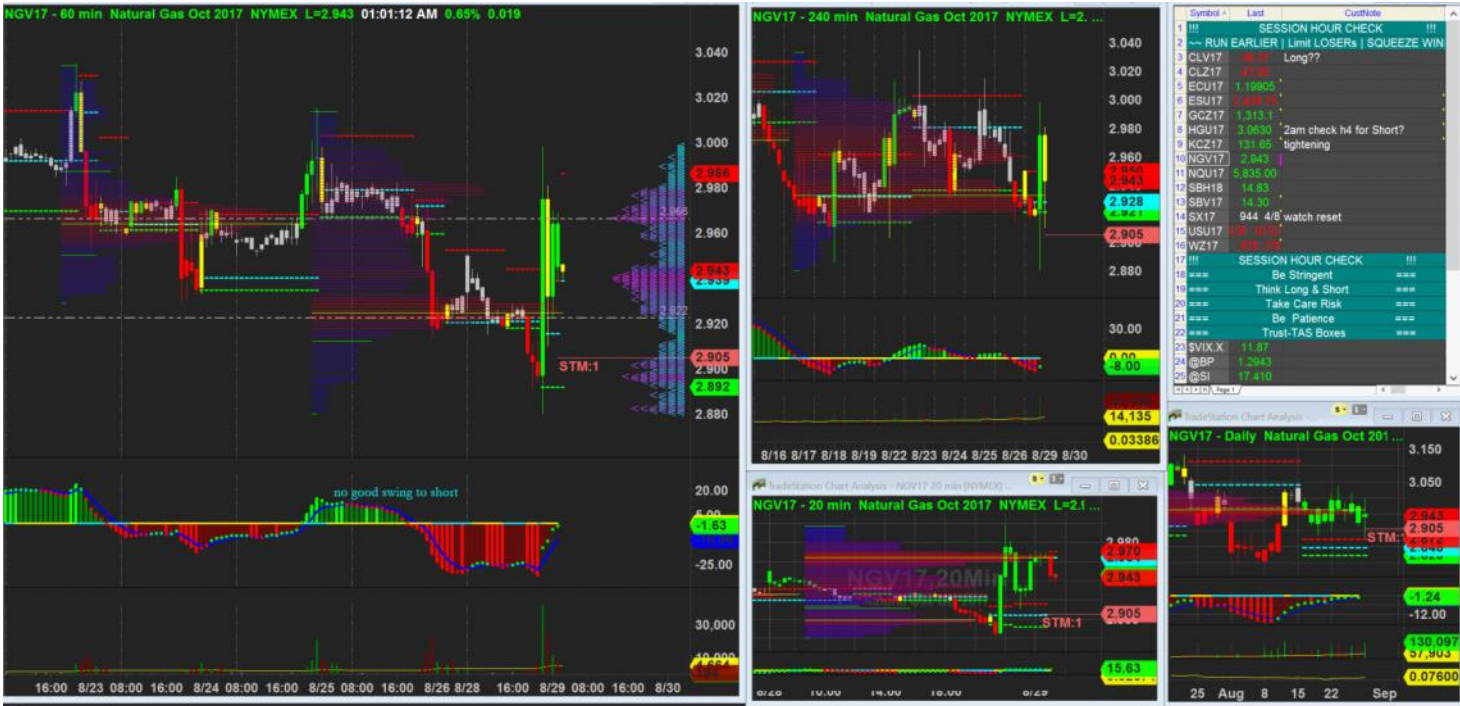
NGV17 - 60 min Natural Gas Oct 2017 NYMEX L=2.943 01:01:12 AM 0.65% 0.019

3.040
3.020
3.000
2.986
2.980
2.966
2.960
2.943
2.939
2.922
2.920
2.905
2.900
2.892
2.880
STM:1

no good swing to short

20.00
5.00
-1.63
-25.00

30,000
10,000

16:00 8/23 08:00 16:00 8/24 08:00 16:00 8/25 08:00 16:00 8/26 8/28 16:00 8/29 08:00 16:00 8/30

NGV17 - 240 min Natural Gas Oct 2017 NYMEX L=2. ...

3.040
3.020
3.000
2.980
2.960
2.950
2.943
2.928
2.921
2.905
2.880
30.00
0.00
-8.00
14,135
0.03386

8/16 8/17 8/18 8/19 8/22 8/23 8/24 8/25 8/26 8/29 8/30

| | Symbol | Last | CustNote |
|---|---|---|---|
| 1 | !!! | SESSION HOUR CHECK | !!! |
| 2 | ~~ RUN EARLIER \| Limit LOSERs \| SQUEEZE WIN | | |
| 3 | CLV17 | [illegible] | Long?? |
| 4 | CLZ17 | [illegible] | |
| 5 | ECU17 | 1.19905 | |
| 6 | ESU17 | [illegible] | |
| 7 | GCZ17 | 1,313.1 | |
| 8 | HGU17 | 3.0630 | 2am check h4 for Short? |
| 9 | KCZ17 | 131.65 | tightening |
| 10 | NGV17 | 2.943 | |
| 11 | NQU17 | 5,835.00 | |
| 12 | SBH18 | 14.83 | |
| 13 | SBV17 | 14.30 | |
| 14 | SX17 | 944 | 4/8 watch reset |
| 15 | USU17 | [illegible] | |
| 16 | WZ17 | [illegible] | |
| 17 | !!! | SESSION HOUR CHECK | !!! |
| 18 | === | Be Stringent | === |
| 19 | === | Think Long & Short | === |
| 20 | === | Take Care Risk | === |
| 21 | === | Be Patience | === |
| 22 | === | Trust-TAS Boxes | === |
| 23 | $VIX.X | 11.87 | |
| 24 | @BP | 1.2943 | |
| 25 | @SI | 17.410 | |

Page 1

TradeStation Chart Analysis - NGV17 20 min (NYMEX) ...
NGV17 - 20 min Natural Gas Oct 2017 NYMEX L=2.1 ...
NGV17,20Min
2.980
2.970
2.943
2.905
STM:1
15.63
8/28 10:00 14:00 18:00 8/29

TradeStation Chart Analysis - ...
NGV17 - Daily Natural Gas Oct 201 ...
3.150
3.050
2.943
2.905
2.872
STM:1
-1.24
-12.00
130,097
57,903
0.07600
25 Aug 8 15 22 Sep